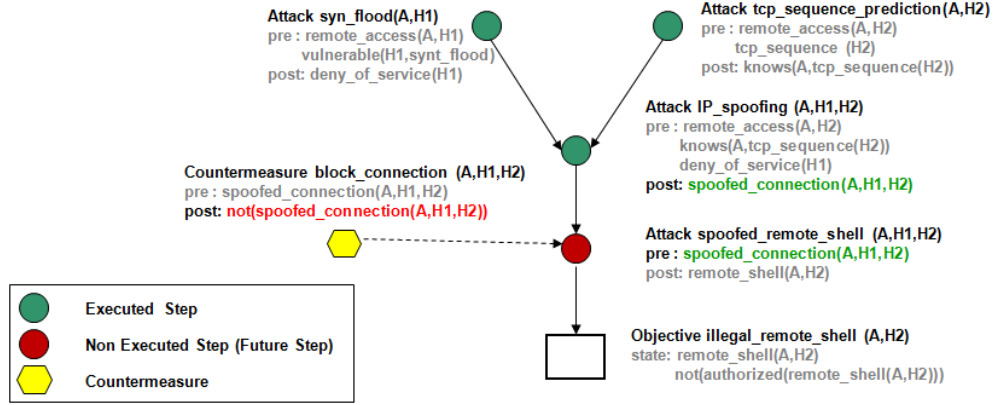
Attack syn_flood(A,H1)
pre : remote_access(A,H1)
vulnerable(H1,synt_flood)
post: deny_of_service(H1)

Attack tcp_sequence_prediction(A,H2)
pre : remote_access(A,H2)
tcp_sequence (H2)
post: knows(A,tcp_sequence(H2))

Attack IP_spoofing (A,H1,H2)
pre : remote_access(A,H2)
knows(A,tcp_sequence(H2))
deny_of_service(H1)
post: spoofed_connection(A,H1,H2)

Countermeasure block_connection (A,H1,H2)
pre : spoofed_connection(A,H1,H2)
post: not(spoofed_connection(A,H1,H2))

Attack spoofed_remote_shell (A,H1,H2)
pre : spoofed_connection(A,H1,H2)
post: remote_shell(A,H2)

Executed Step
Non Executed Step (Future Step)
Countermeasure

Objective illegal_remote_shell (A,H2)
state: remote_shell(A,H2)
not(authorized(remote_shell(A,H2)))